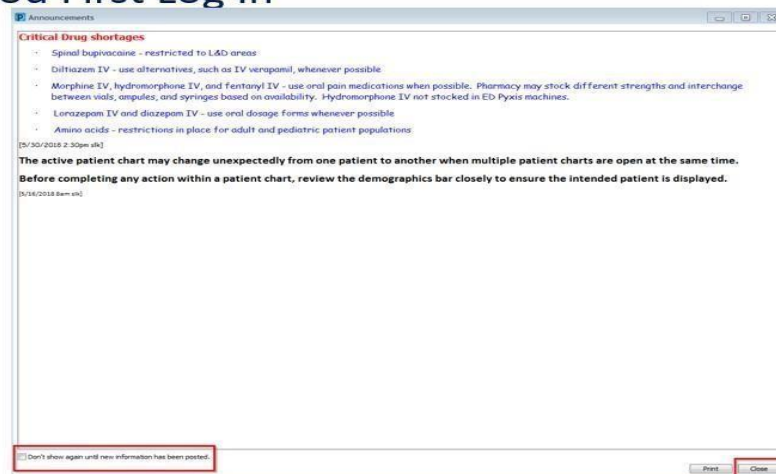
ou First Log in

Announcements

Critical Drug shortages

· Spinal bupivacaine - restricted to L&D areas

· Diltiazem IV - use alternatives, such as IV verapamil, whenever possible

· Morphine IV, hydromorphone IV, and fentanyl IV - use oral pain medications when possible. Pharmacy may stock different strengths and interchange between vials, ampules, and syringes based on availability. Hydromorphone IV not stocked in ED Pyxis machines.

· Lorazepam IV and diazepam IV - use oral dosage forms whenever possible

· Amino acids - restrictions in place for adult and pediatric patient populations

[5/30/2018 2:30pm slk]

The active patient chart may change unexpectedly from one patient to another when multiple patient charts are open at the same time.

Before completing any action within a patient chart, review the demographics bar closely to ensure the intended patient is displayed.

[5/16/2018 8am slk]

Don't show again until new information has been posted.

Print

Close